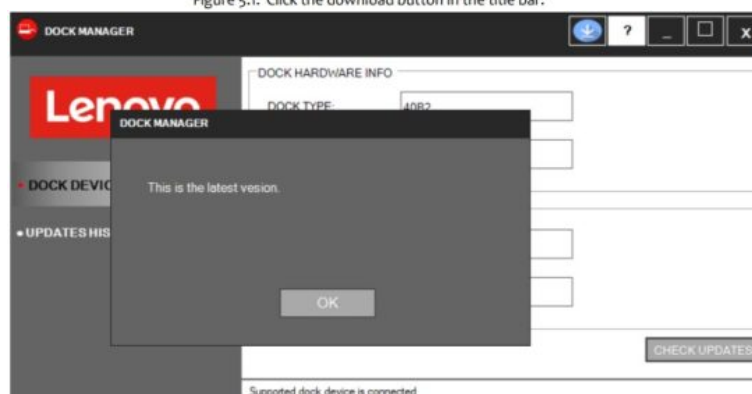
Figure 5.1. Click the download button in the title bar.

DOCK MANAGER

?

_

X

Lenovo

DOCK DEVIC

UPDATES HIS

DOCK HARDWARE INFO

DOCK TYPE:

40B2

DOCK MANAGER

This is the latest vesion.

OK

CHECK UPDATES

Supported dock device is connected